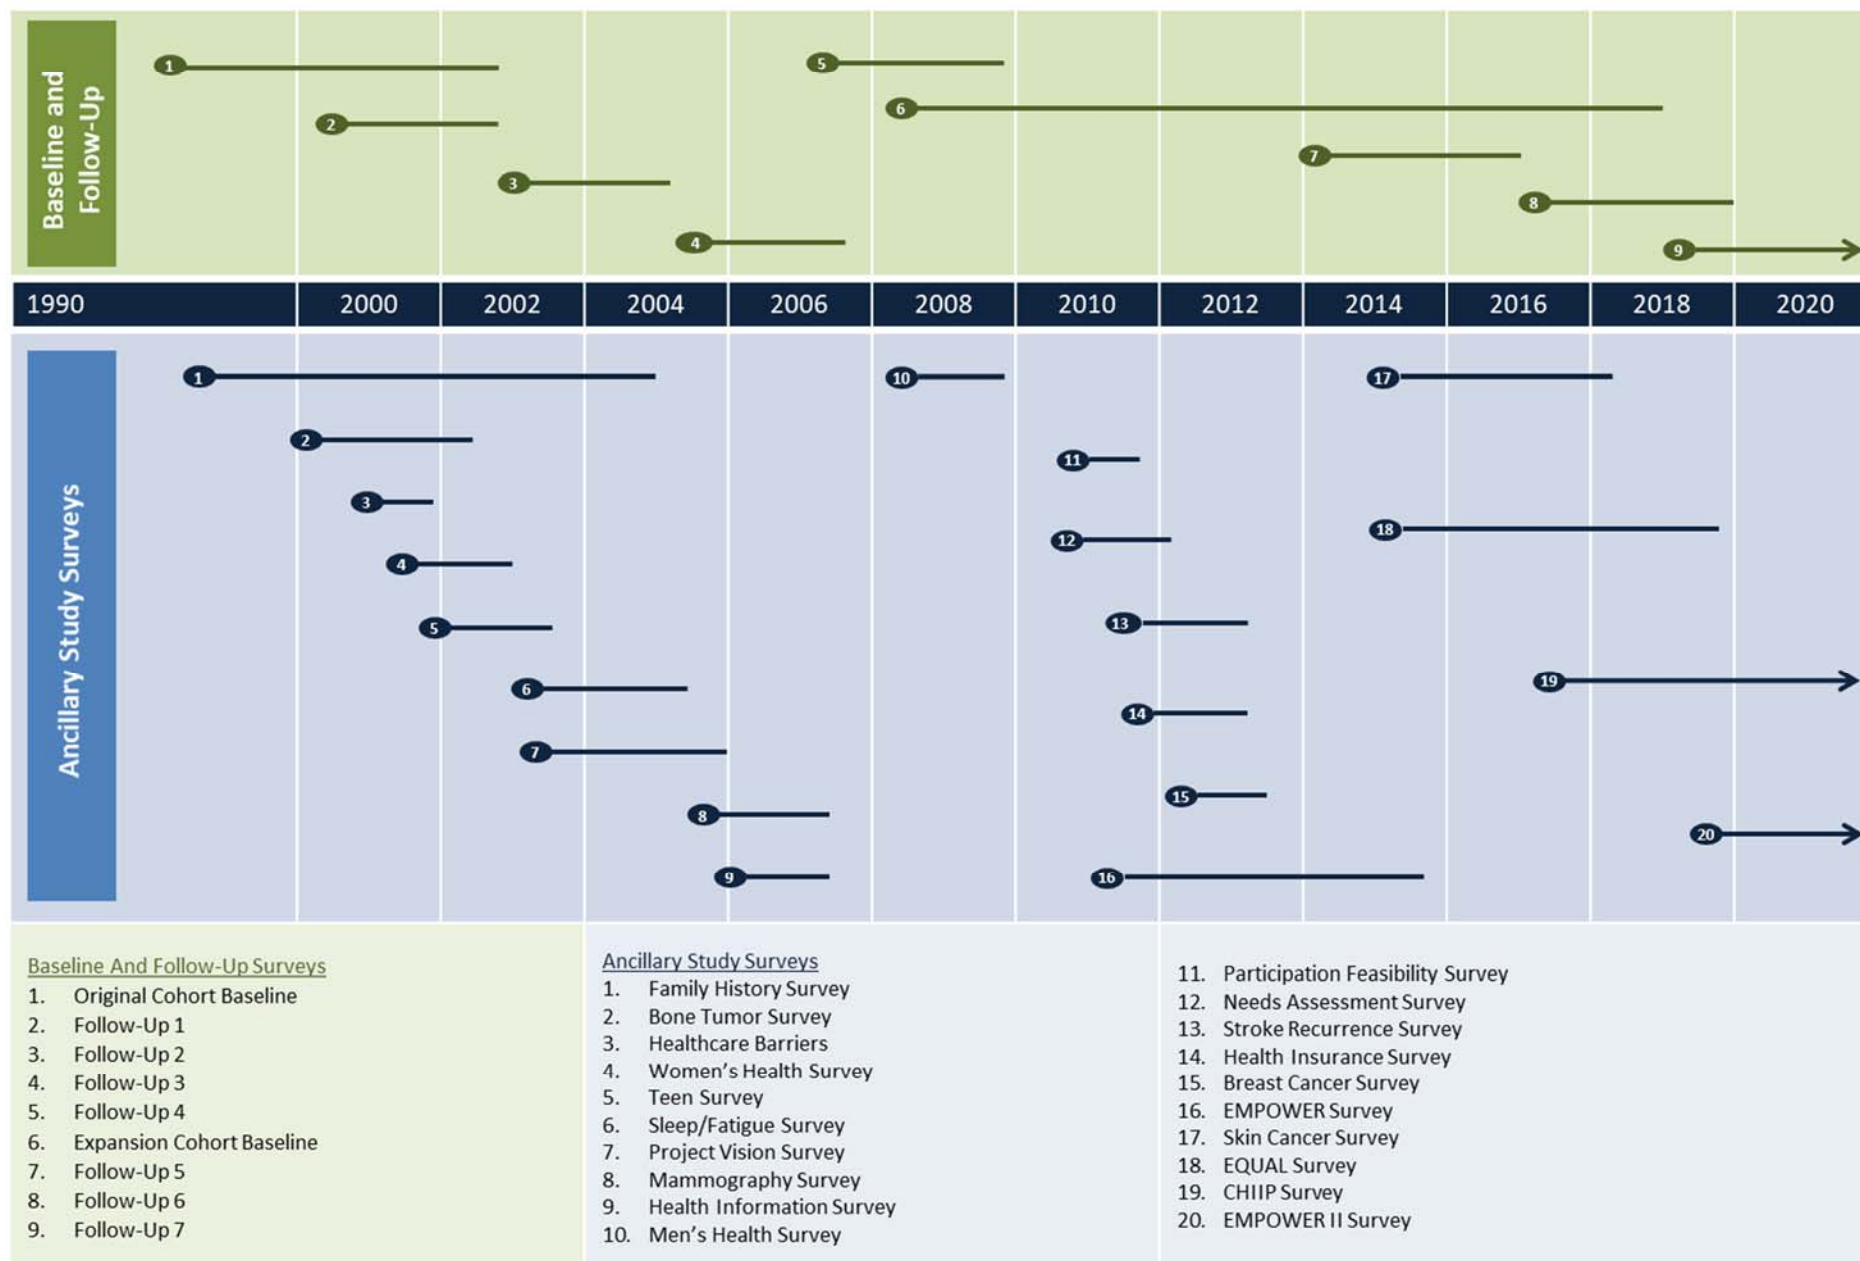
Baseline and Follow-Up

1
2
3
4
5
6
7
8
9

| 1990 | 2000 | 2002 | 2004 | 2006 | 2008 | 2010 | 2012 | 2014 | 2016 | 2018 | 2020 |
|---|---|---|---|---|---|---|---|---|---|---|---|

Ancillary Study Surveys

1
2
3
4
5
6
7
8
9
10
11
12
13
14
15
16
17
18
19
20

Baseline And Follow-Up Surveys
1. Original Cohort Baseline
2. Follow-Up 1
3. Follow-Up 2
4. Follow-Up 3
5. Follow-Up 4
6. Expansion Cohort Baseline
7. Follow-Up 5
8. Follow-Up 6
9. Follow-Up 7

Ancillary Study Surveys
1. Family History Survey
2. Bone Tumor Survey
3. Healthcare Barriers
4. Women's Health Survey
5. Teen Survey
6. Sleep/Fatigue Survey
7. Project Vision Survey
8. Mammography Survey
9. Health Information Survey
10. Men's Health Survey

11. Participation Feasibility Survey
12. Needs Assessment Survey
13. Stroke Recurrence Survey
14. Health Insurance Survey
15. Breast Cancer Survey
16. EMPOWER Survey
17. Skin Cancer Survey
18. EQUAL Survey
19. CHIIP Survey
20. EMPOWER II Survey